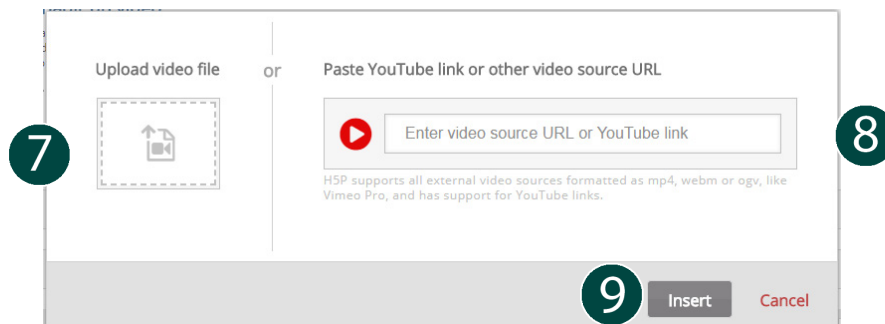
Upload video file

or

Paste YouTube link or other video source URL

Enter video source URL or YouTube link

H5P supports all external video sources formatted as mp4, webm or ogv, like Vimeo Pro, and has support for YouTube links.

7

8

9

Insert

Cancel